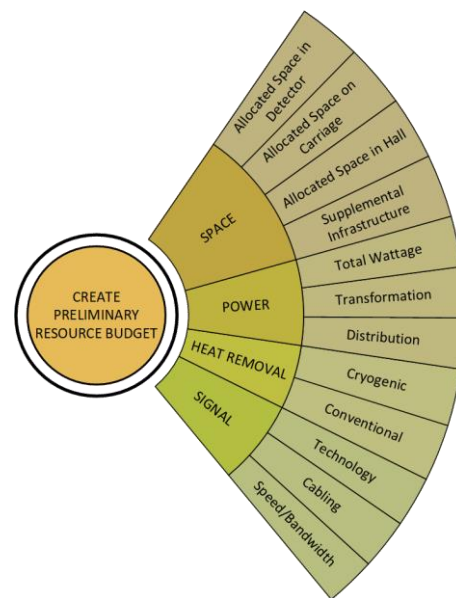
CREATE PRELIMINARY RESOURCE BUDGET

SPACE

Allocated Space in Detector

Allocated Space on Carriage

Allocated Space in Hall

Supplemental Infrastructure

POWER

Total Wattage

Transformation

Distribution

HEAT REMOVAL

Cryogenic

Conventional

SIGNAL

Technology

Cabling

Speed/Bandwidth